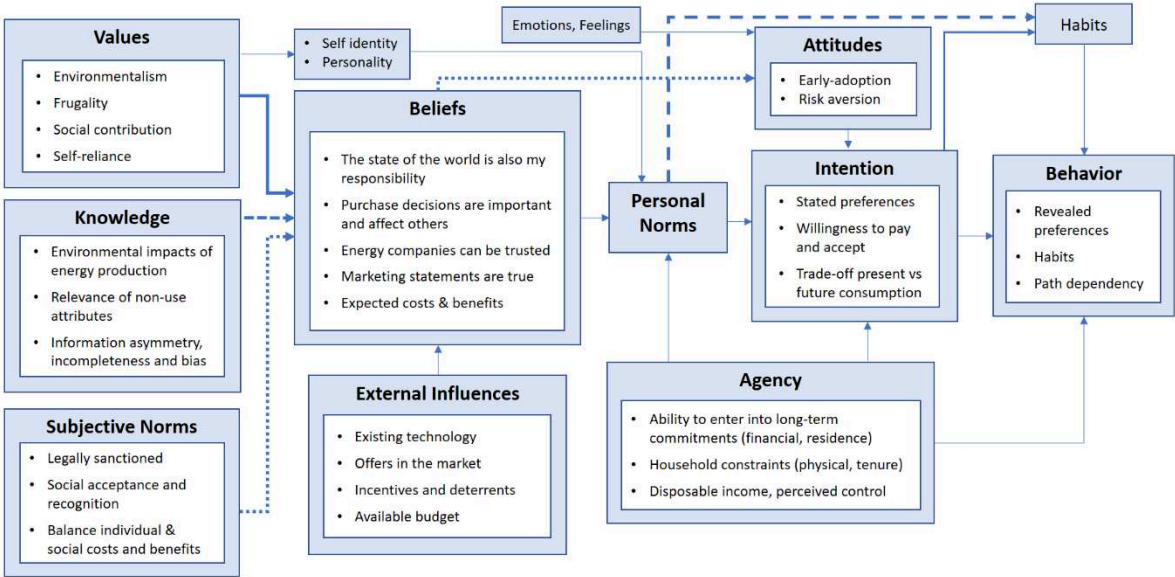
Values

- Environmentalism
- Frugality
- Social contribution
- Self-reliance

Self identity
Personality

Emotions, Feelings

Habits

Attitudes

- Early-adoption
- Risk aversion

Beliefs

- The state of the world is also my responsibility
- Purchase decisions are important and affect others
- Energy companies can be trusted
- Marketing statements are true
- Expected costs & benefits

Knowledge

- Environmental impacts of energy production
- Relevance of non-use attributes
- Information asymmetry, incompleteness and bias

Personal Norms

Intention

- Stated preferences
- Willingness to pay and accept
- Trade-off present vs future consumption

Behavior

- Revealed preferences
- Habits
- Path dependency

Subjective Norms

- Legally sanctioned
- Social acceptance and recognition
- Balance individual & social costs and benefits

External Influences

- Existing technology
- Offers in the market
- Incentives and deterrents
- Available budget

Agency

- Ability to enter into long-term commitments (financial, residence)
- Household constraints (physical, tenure)
- Disposable income, perceived control